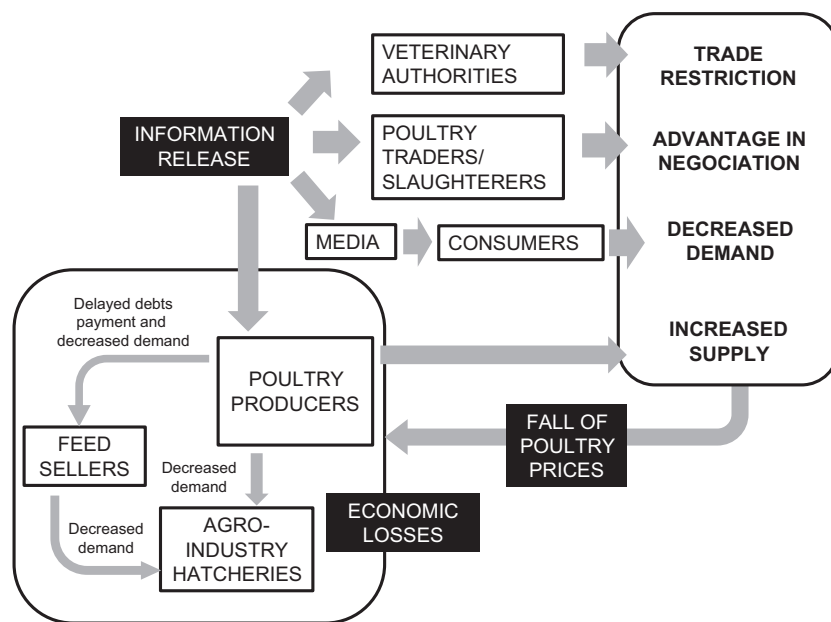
VETERINARY AUTHORITIES

TRADE RESTRICTION

INFORMATION RELEASE

POULTRY TRADERS/ SLAUGHTERERS

ADVANTAGE IN NEGOCIATION

MEDIA

CONSUMERS

DECREASED DEMAND

Delayed debts payment and decreased demand

INCREASED SUPPLY

POULTRY PRODUCERS

FEED SELLERS

FALL OF POULTRY PRICES

Decreased demand

Decreased demand

AGRO-INDUSTRY HATCHERIES

ECONOMIC LOSSES